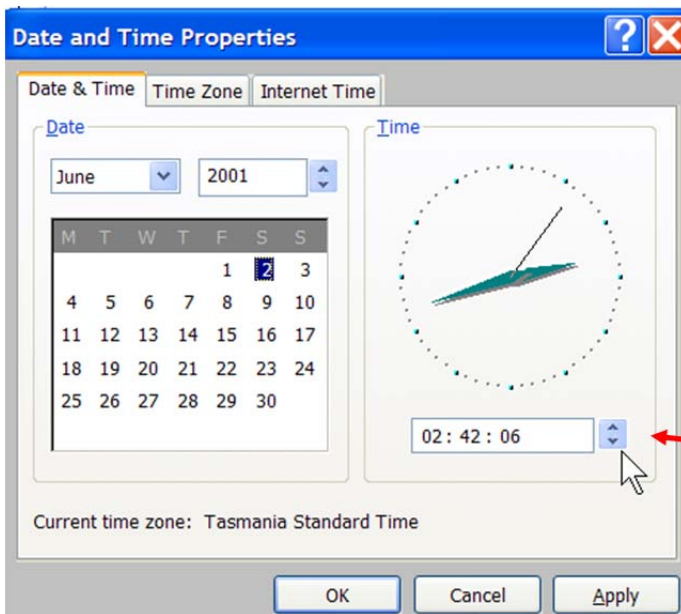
Date and Time Properties

Date & Time | Time Zone | Internet Time

Date

June

2001

| M | T | W | T | F | S | S |
|---|---|---|---|---|---|---|
| | | | | 1 | 2 | 3 |
| 4 | 5 | 6 | 7 | 8 | 9 | 10 |
| 11 | 12 | 13 | 14 | 15 | 16 | 17 |
| 18 | 19 | 20 | 21 | 22 | 23 | 24 |
| 25 | 26 | 27 | 28 | 29 | 30 | |

Time

02 : 42 : 06

Current time zone: Tasmania Standard Time

OK Cancel Apply